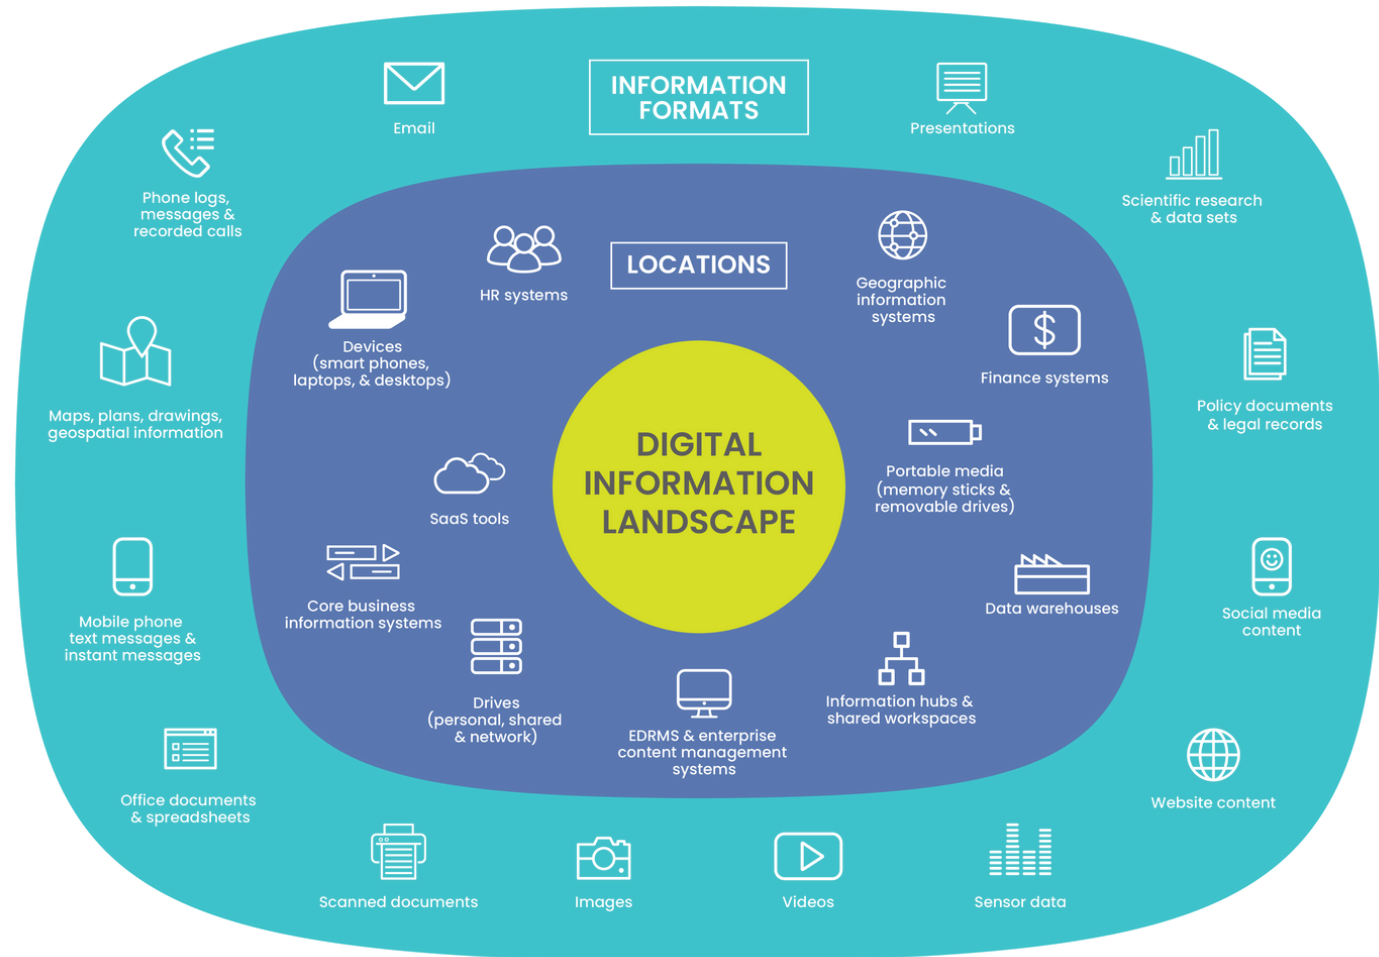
INFORMATION FORMATS

Email

Presentations

Phone logs, messages & recorded calls

Scientific research & data sets

LOCATIONS

HR systems

Geographic information systems

Devices (smart phones, laptops, & desktops)

Finance systems

Maps, plans, drawings, geospatial information

Policy documents & legal records

DIGITAL INFORMATION LANDSCAPE

Portable media (memory sticks & removable drives)

SaaS tools

Core business information systems

Data warehouses

Mobile phone text messages & instant messages

Social media content

Drives (personal, shared & network)

Information hubs & shared workspaces

EDRMS & enterprise content management systems

Office documents & spreadsheets

Website content

Scanned documents

Images

Videos

Sensor data